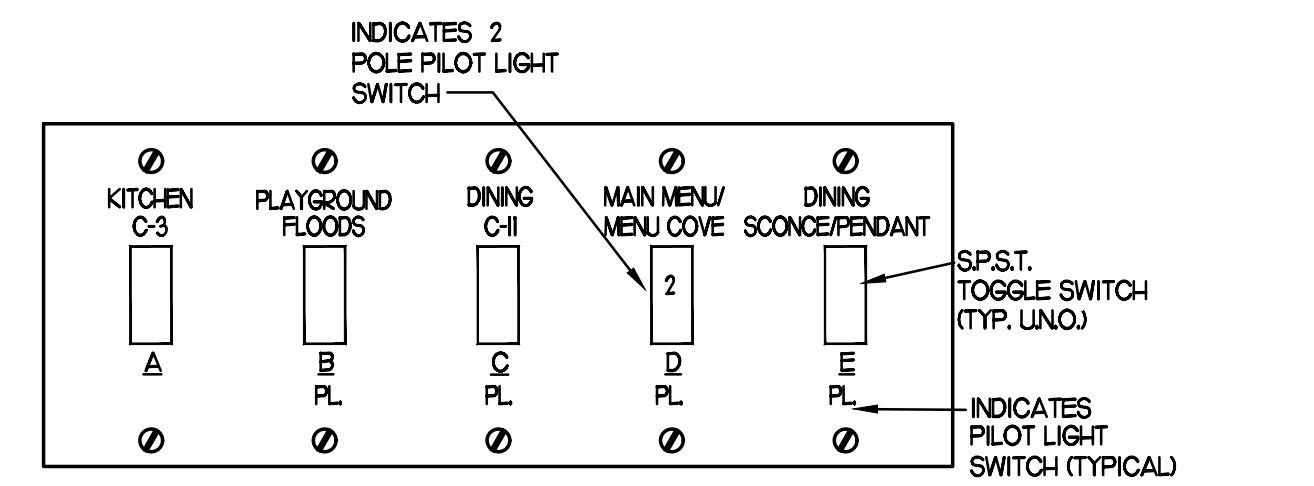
INDICATES 2
POLE PILOT LIGHT
SWITCH

KITCHEN
C-3

PLAYGROUND
FLOODS

DINING
C-II

MAIN MENU/
MENU COVE

DINING
SCONCE/PENDANT

S.P.S.T.
TOGGLE SWITCH
(TYP. U.N.O.)

2

A

B
PL.

C
PL.

D
PL.

E
PL.

INDICATES
PILOT LIGHT
SWITCH (TYPICAL)